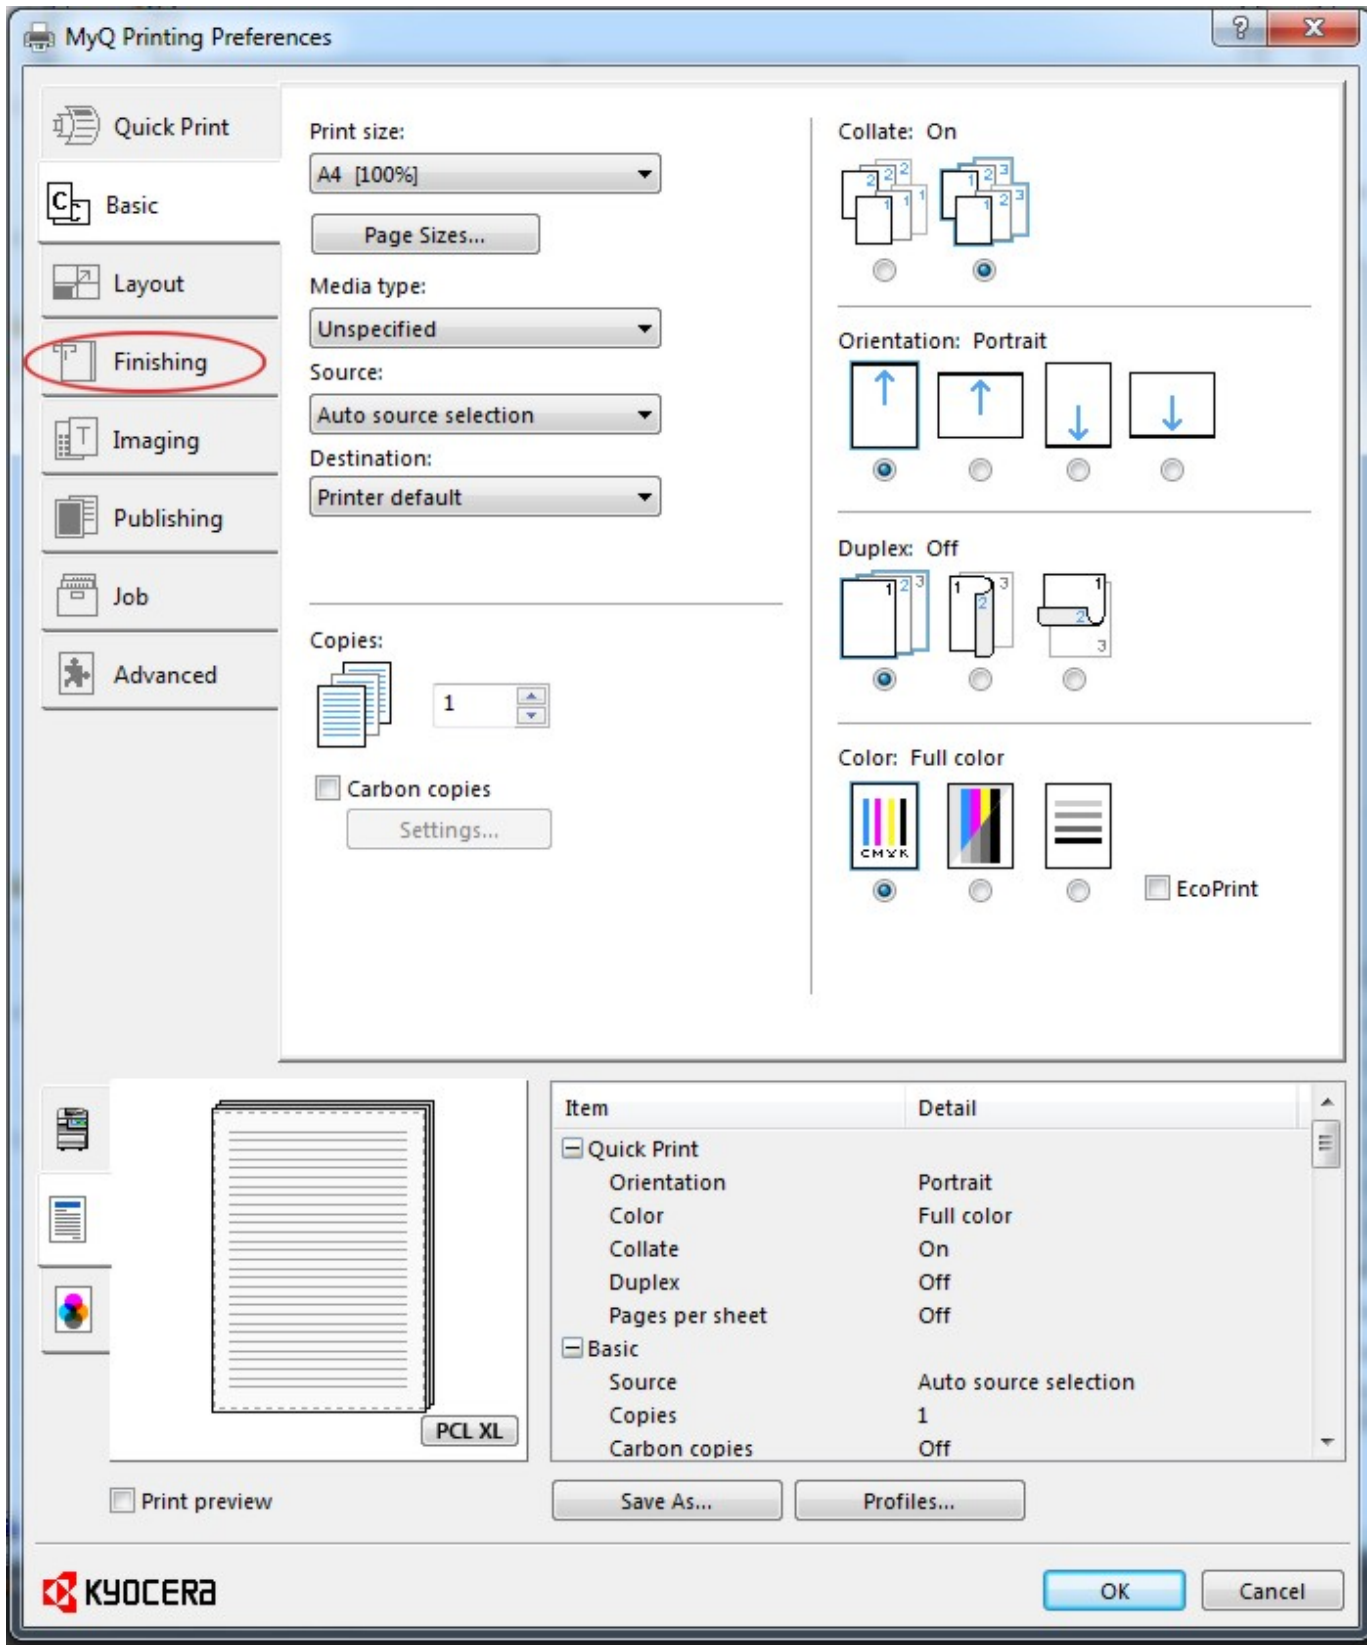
MyQ Printing Preferences

?

Quick Print

Basic

Layout

Finishing

Imaging

Publishing

Job

Advanced

Print size:

A4 [100%]

Page Sizes...

Media type:

Unspecified

Source:

Auto source selection

Destination:

Printer default

Copies:

1

Carbon copies

Settings...

Collate: On

2 2 1 1

3 2 1 3 2 1

Orientation: Portrait

Duplex: Off

1 2 3

1 2 3

1 2 3

Color: Full color

CMYK

EcoPrint

PCL XL

| Item | Detail |
|---|---|
| Quick Print | |
| Orientation | Portrait |
| Color | Full color |
| Collate | On |
| Duplex | Off |
| Pages per sheet | Off |
| Basic | |
| Source | Auto source selection |
| Copies | 1 |
| Carbon copies | Off |

Print preview

Save As...

Profiles...

KYOCERA

OK

Cancel